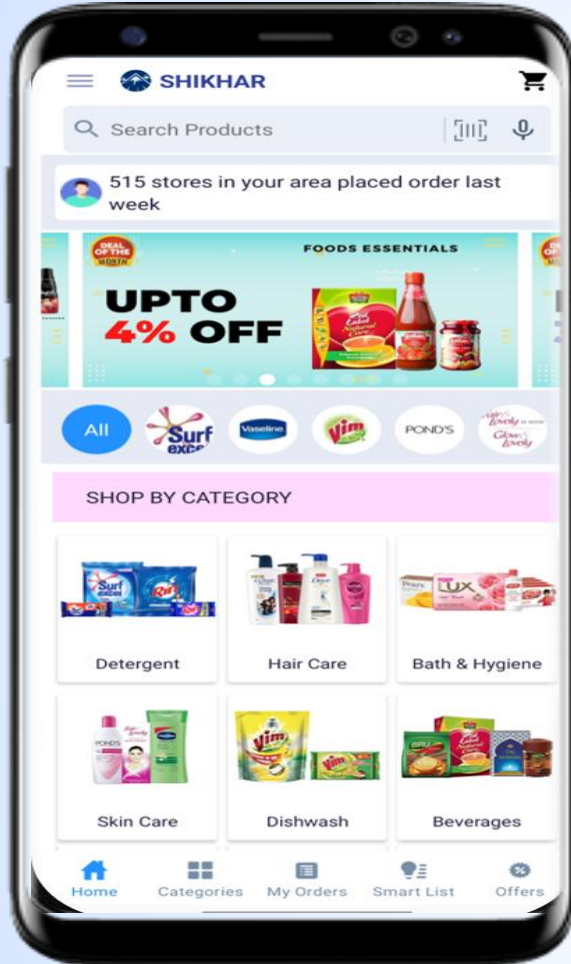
SHIKHAR

Search Products

515 stores in your area placed order last week

DEAL OF THE MONTH

FOODS ESSENTIALS

UPTO 4% OFF

All

Surf excel

Vaseline

Vim

POND'S

Glow & Lovely

SHOP BY CATEGORY

Detergent

Hair Care

Bath & Hygiene

Skin Care

Dishwash

Beverages

Home

Categories

My Orders

Smart List

Offers